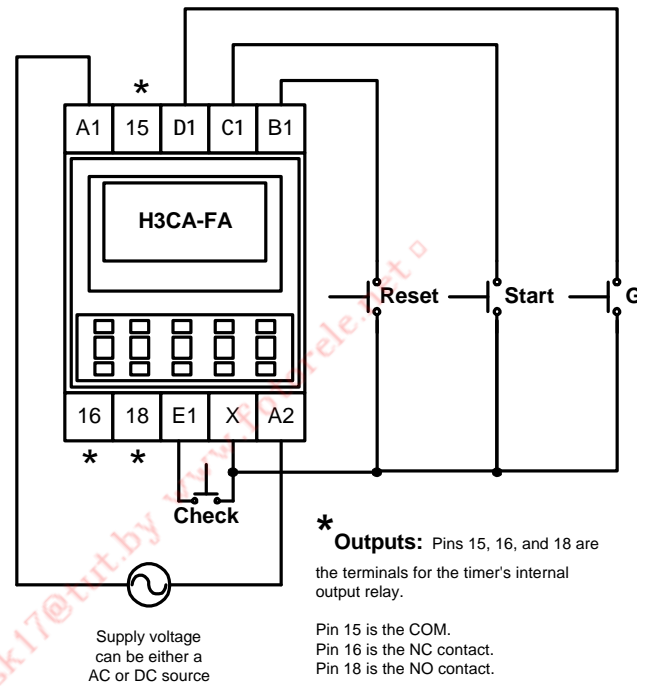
*

A1 15 D1 C1 B1

H3CA-FA

Reset Start G

16 18 E1 X A2

* *

Check

* Outputs: Pins 15, 16, and 18 are the terminals for the timer's internal output relay.

Pin 15 is the COM.
Pin 16 is the NC contact.
Pin 18 is the NO contact.

Supply voltage can be either a AC or DC source